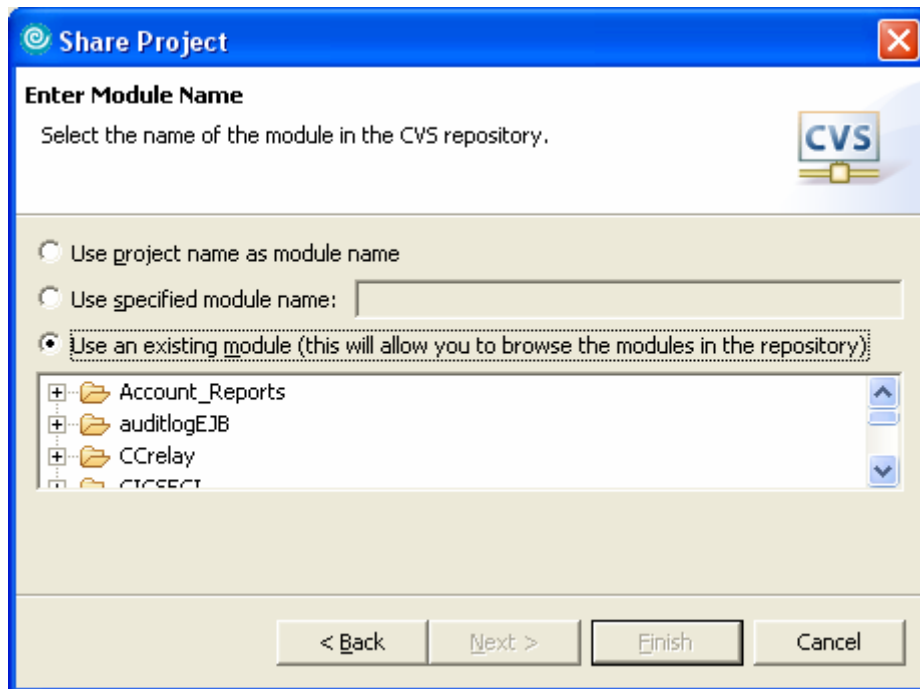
Share Project

Enter Module Name

Select the name of the module in the CVS repository.

CVS

Use project name as module name

Use specified module name:

Use an existing module (this will allow you to browse the modules in the repository)

Account_Reports
auditlogEJB
CCrelay
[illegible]

< Back
Next >
Finish
Cancel